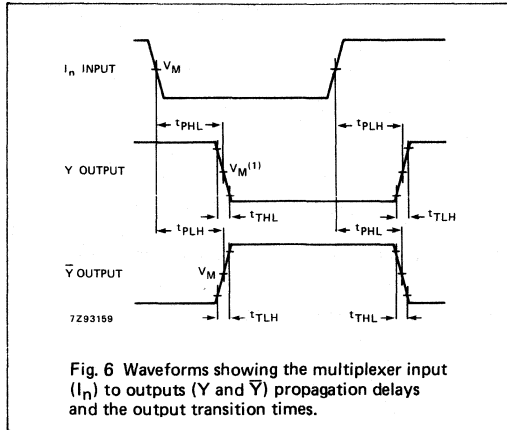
$I_n$ INPUT

$V_M$

$t_{PHL}$

$t_{PLH}$

Y OUTPUT

$V_M^{(1)}$

$t_{THL}$

$t_{TLH}$

$t_{PLH}$

$t_{PHL}$

$\overline{Y}$ OUTPUT

$V_M$

7Z93159

$t_{TLH}$

$t_{THL}$

Fig. 6 Waveforms showing the multiplexer input ($I_n$) to outputs (Y and $\overline{Y}$) propagation delays and the output transition times.